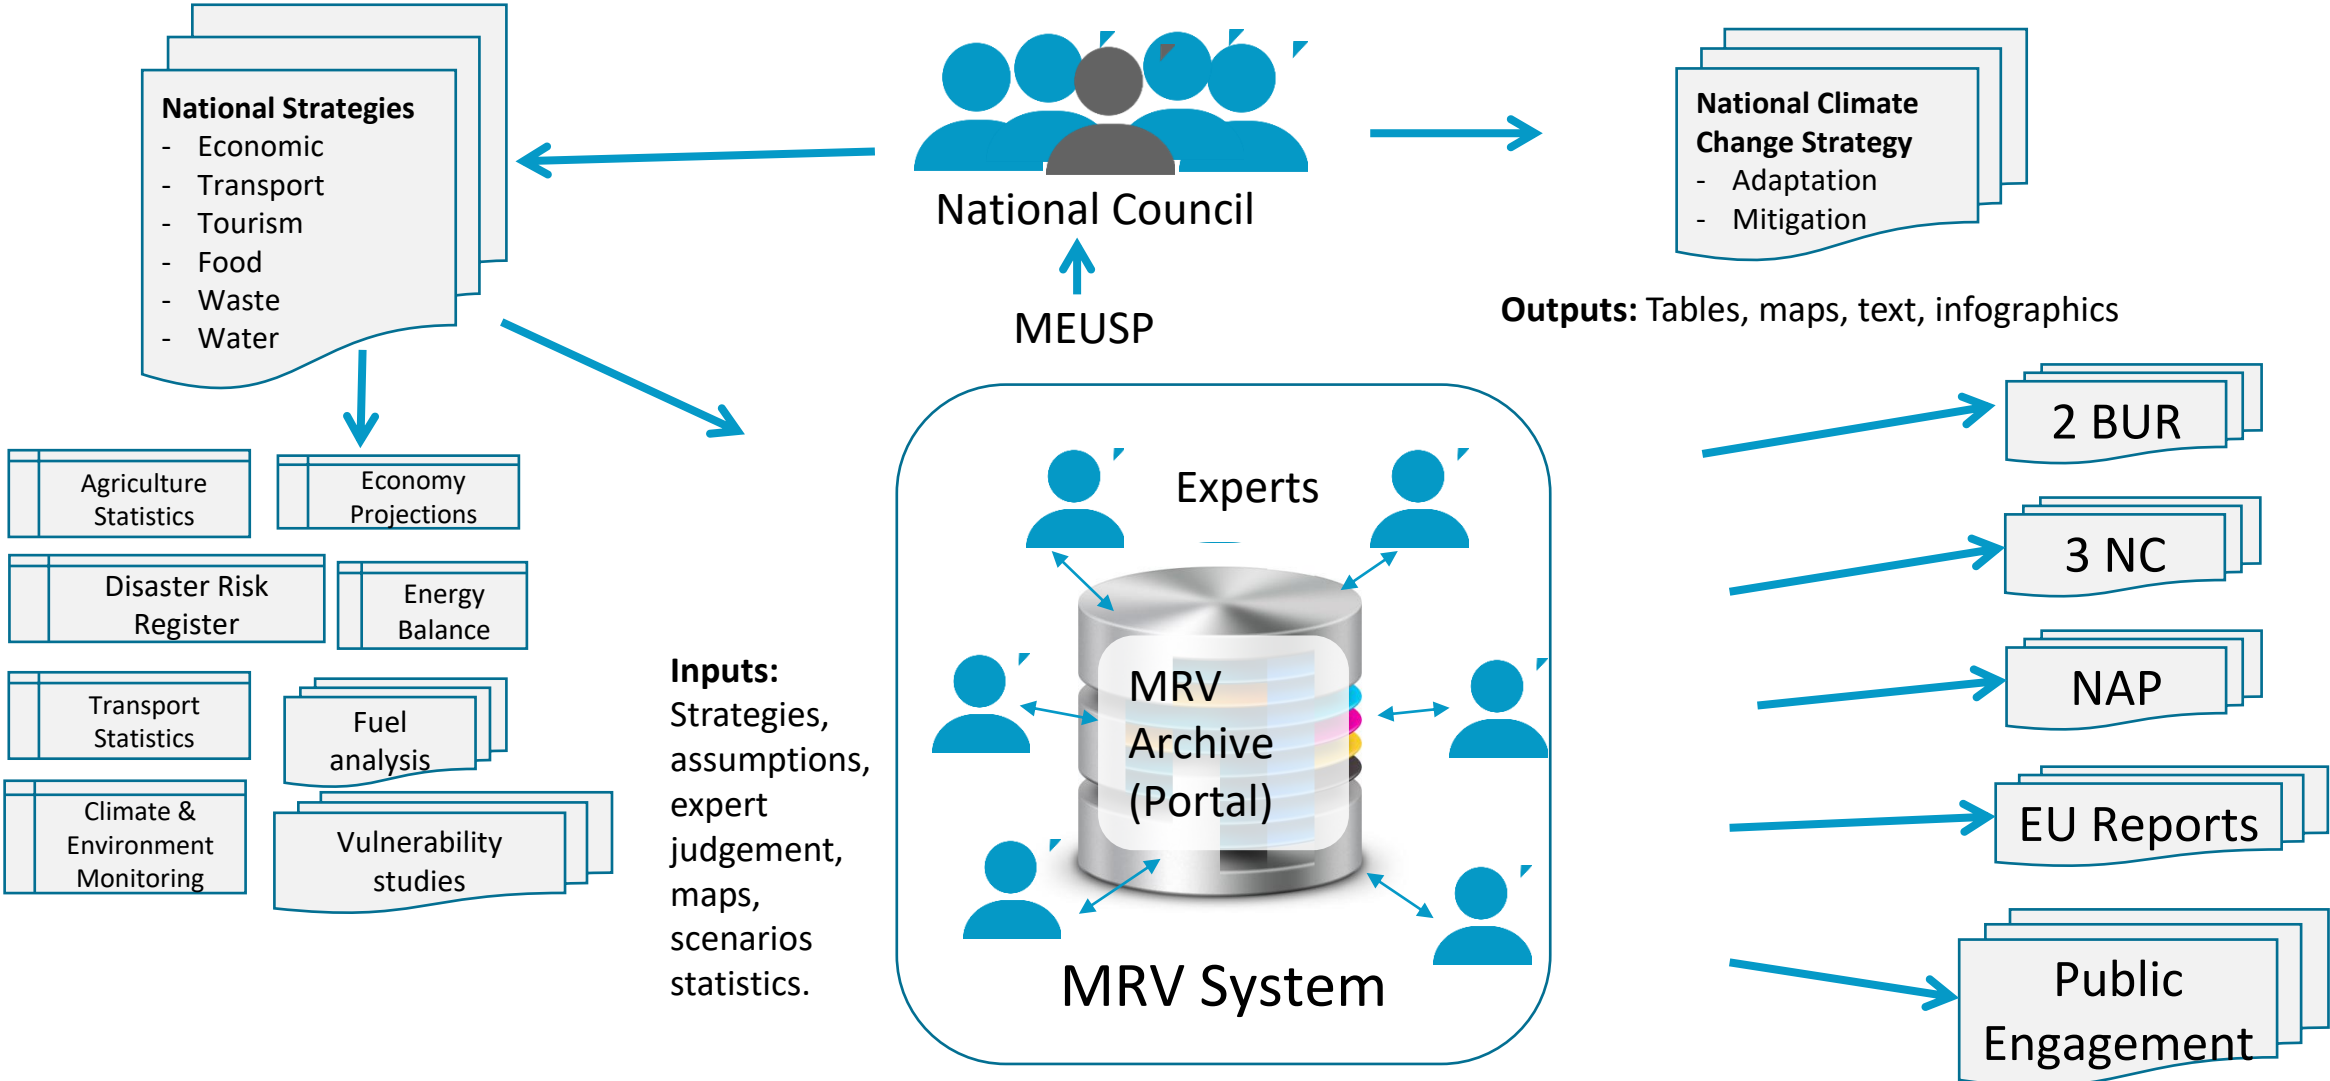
National Strategies
- Economic
- Transport
- Tourism
- Food
- Waste
- Water

National Council

MEUSP

National Climate Change Strategy
- Adaptation
- Mitigation

**Outputs:** Tables, maps, text, infographics

Agriculture Statistics

Economy Projections

Disaster Risk Register

Energy Balance

Transport Statistics

Fuel analysis

Climate & Environment Monitoring

Vulnerability studies

**Inputs:**
Strategies, assumptions, expert judgement, maps, scenarios statistics.

Experts

MRV Archive (Portal)

MRV System

2 BUR

3 NC

NAP

EU Reports

Public Engagement